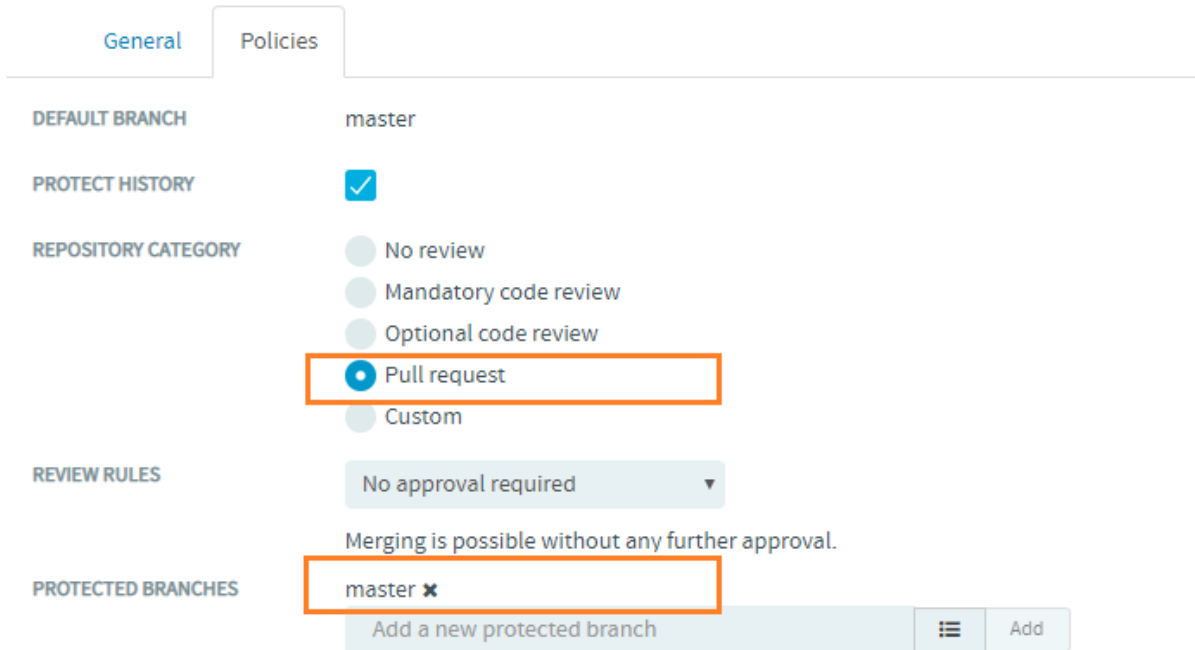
General Policies

DEFAULT BRANCH master

PROTECT HISTORY

REPOSITORY CATEGORY
No review
Mandatory code review
Optional code review
Pull request
Custom

REVIEW RULES
No approval required
Merging is possible without any further approval.

PROTECTED BRANCHES
master ✖
Add a new protected branch
Add